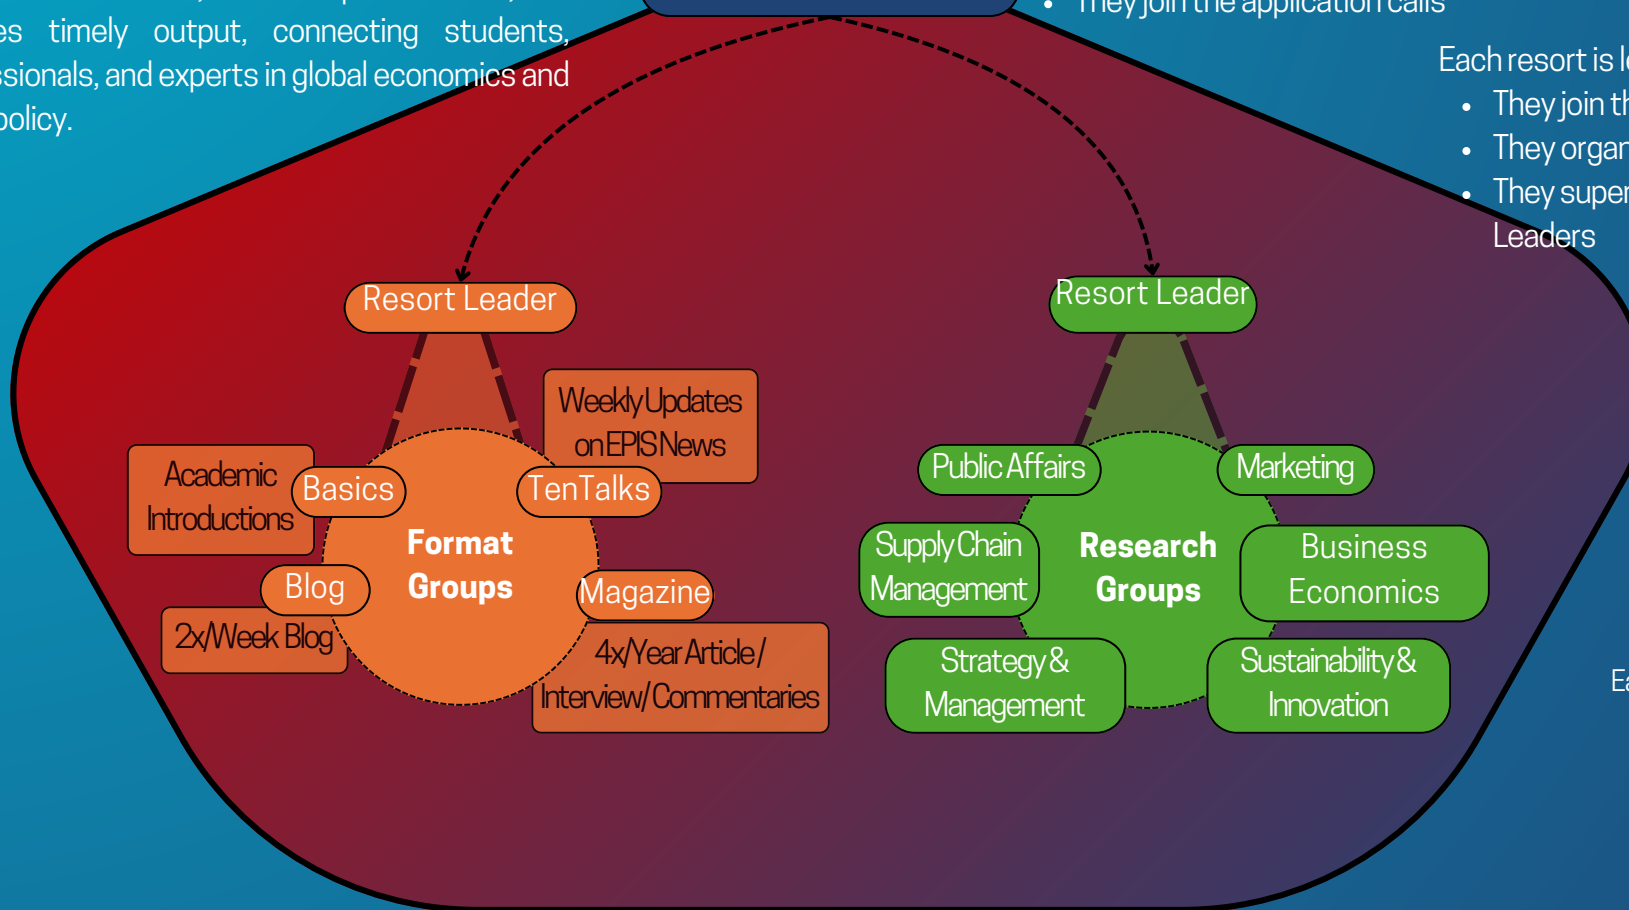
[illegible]es timely output, connecting students, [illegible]ssionals, and experts in global economics and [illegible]policy.

• They join the application calls

Each resort is l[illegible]
• They join th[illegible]
• They organ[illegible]
• They super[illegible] Leaders

Resort Leader

Resort Leader

Weekly Updates on EPIS News

Academic Introductions

Basics

TenTalks

Format Groups

Blog

2x/Week Blog

Magazine

4x/Year Article/ Interview/Commentaries

Public Affairs

Marketing

Supply Chain Management

Research Groups

Business Economics

Strategy & Management

Sustainability & Innovation

Ea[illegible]